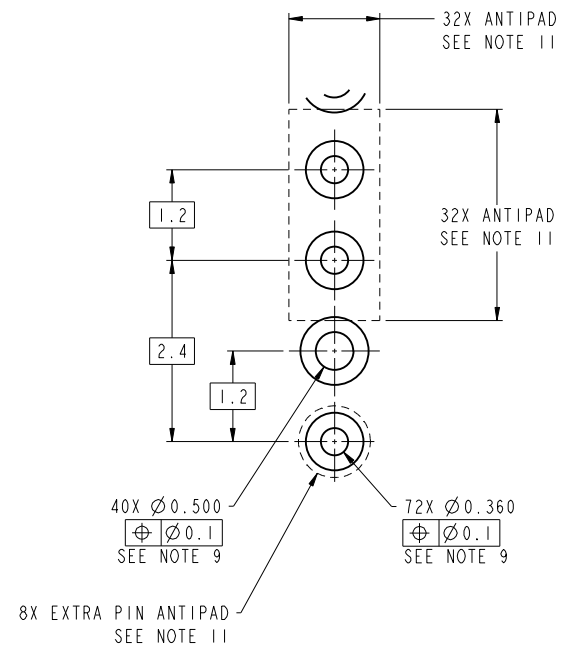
32X ANTIPAD
SEE NOTE 11

1.2

32X ANTIPAD
SEE NOTE 11

2.4

1.2

40X $\varnothing$0.500

| $\oplus$ | $\varnothing$0.1 |
|---|---|

SEE NOTE 9

72X $\varnothing$0.360

| $\oplus$ | $\varnothing$0.1 |
|---|---|

SEE NOTE 9

8X EXTRA PIN ANTIPAD
SEE NOTE 11